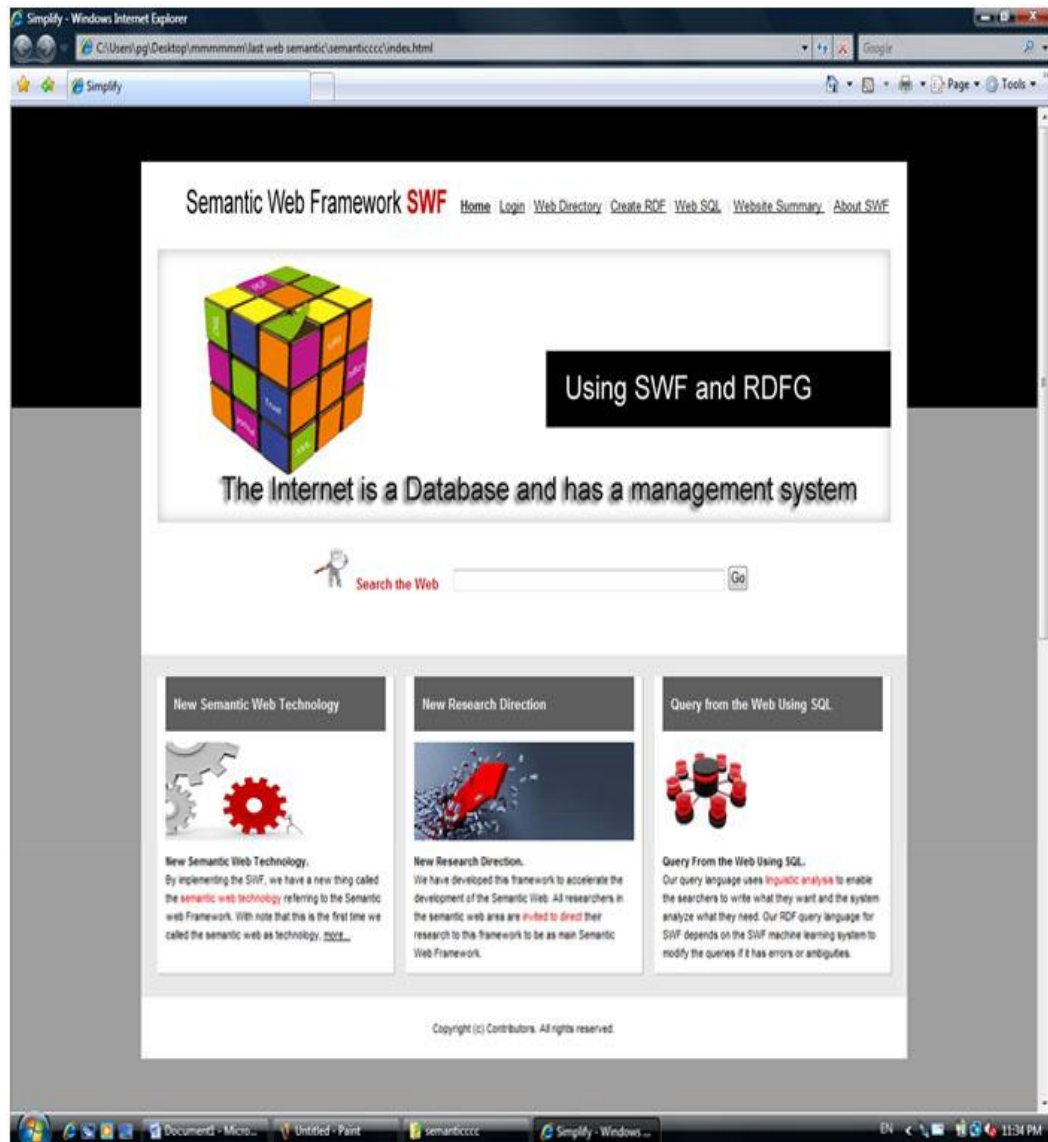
Simplify - Windows Internet Explorer

C:\Users\pg\Desktop\mmmmmm\last web semantic\semanticcccc\index.html

Google

Simplify

Page ▾ Tools ▾

Semantic Web Framework SWF Home | Login | Web Directory | Create RDF | Web SQL | Website Summary | About SWF

Using SWF and RDFG

The Internet is a Database and has a management system

Search the Web Go

New Semantic Web Technology

New Research Direction

Query from the Web Using SQL

New Semantic Web Technology.
By implementing the SWF, we have a new thing called the semantic web technology referring to the Semantic web Framework. With note that this is the first time we called the semantic web as technology. more...

New Research Direction.
We have developed this framework to accelerate the development of the Semantic Web. All researchers in the semantic web area are invited to direct their research to this framework to be as main Semantic Web Framework.

Query From the Web Using SQL.
Our query language uses linguistic analysis to enable the searchers to write what they want and the system analyze what they need. Our RDF query language for SWF depends on the SWF machine learning system to modify the queries if it has errors or ambiguities.

Copyright (c) Contributors. All rights reserved.

Document1 - Micro... Untitled - Paint semanticcccc Simplify - Windows ...

EN 11:34 PM